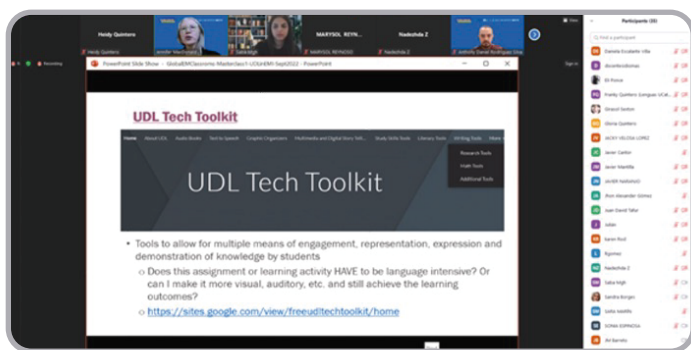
Heidy Quintero

MARYSOL REYN...

Nadezhda Z

Heidy Quintero

Jennifer Hirschmann

Saba Mirghani

MARYSOL REYNOSO

Nadezhda Z

Anthony Daniel Rodriguez Sosa

Recording

PowerPoint Slide Show - GlobalEMIClassrooms Masterclass1-UDLinEMI-Sept2022 - PowerPoint

UDL Tech Toolkit

Home About UDL Audio Books Text to Speech Graphic Organizers Multimedia and Digital Story Tell... Study Skills Tools Literacy Tools Writing Tools More

Research Tools

Math Tools

Additional Tools

UDL Tech Toolkit

• Tools to allow for multiple means of engagement, representation, expression and demonstration of knowledge by students

○ Does this assignment or learning activity HAVE to be language intensive? Or can I make it more visual, auditory, etc. and still achieve the learning outcomes?

○ https://sites.google.com/view/freeudltechtoolkit/home

Participants (35)

Find a participant

Daniela Escalante Villa

dscanteciudimas

Eli Ponce

Heidy Quintero (Lenguas UCal...

Ghaxal Sexton

Gloria Quintero

JACKY VILLEGA LOPEZ

Javier Canton

Javier Mantilla

JAVIER NARANJO

Jhon Alexander Gomez

Juan David Tafur

Julián

Karen Rod

Rgomez

Nadezhda Z

Saba High

Sandra Burgos

Sofia Mattila

SONIA ESPINOSA

Ali Barrets

Sign In

Close